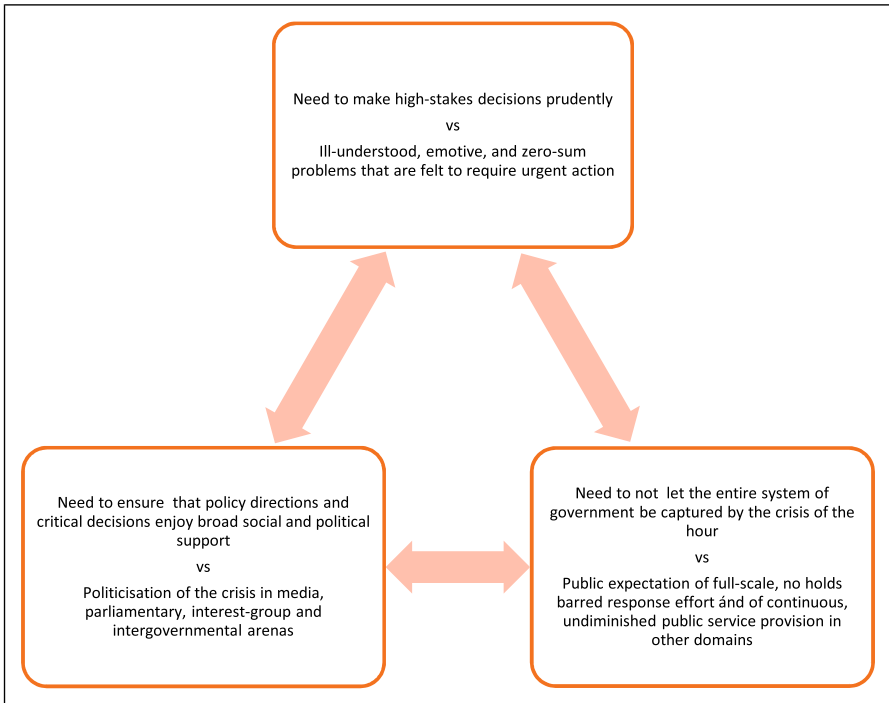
Need to make high-stakes decisions prudently

vs

Ill-understood, emotive, and zero-sum problems that are felt to require urgent action

Need to ensure that policy directions and critical decisions enjoy broad social and political support

vs

Politicisation of the crisis in media, parliamentary, interest-group and intergovernmental arenas

Need to not let the entire system of government be captured by the crisis of the hour

vs

Public expectation of full-scale, no holds barred response effort ánd of continuous, undiminished public service provision in other domains